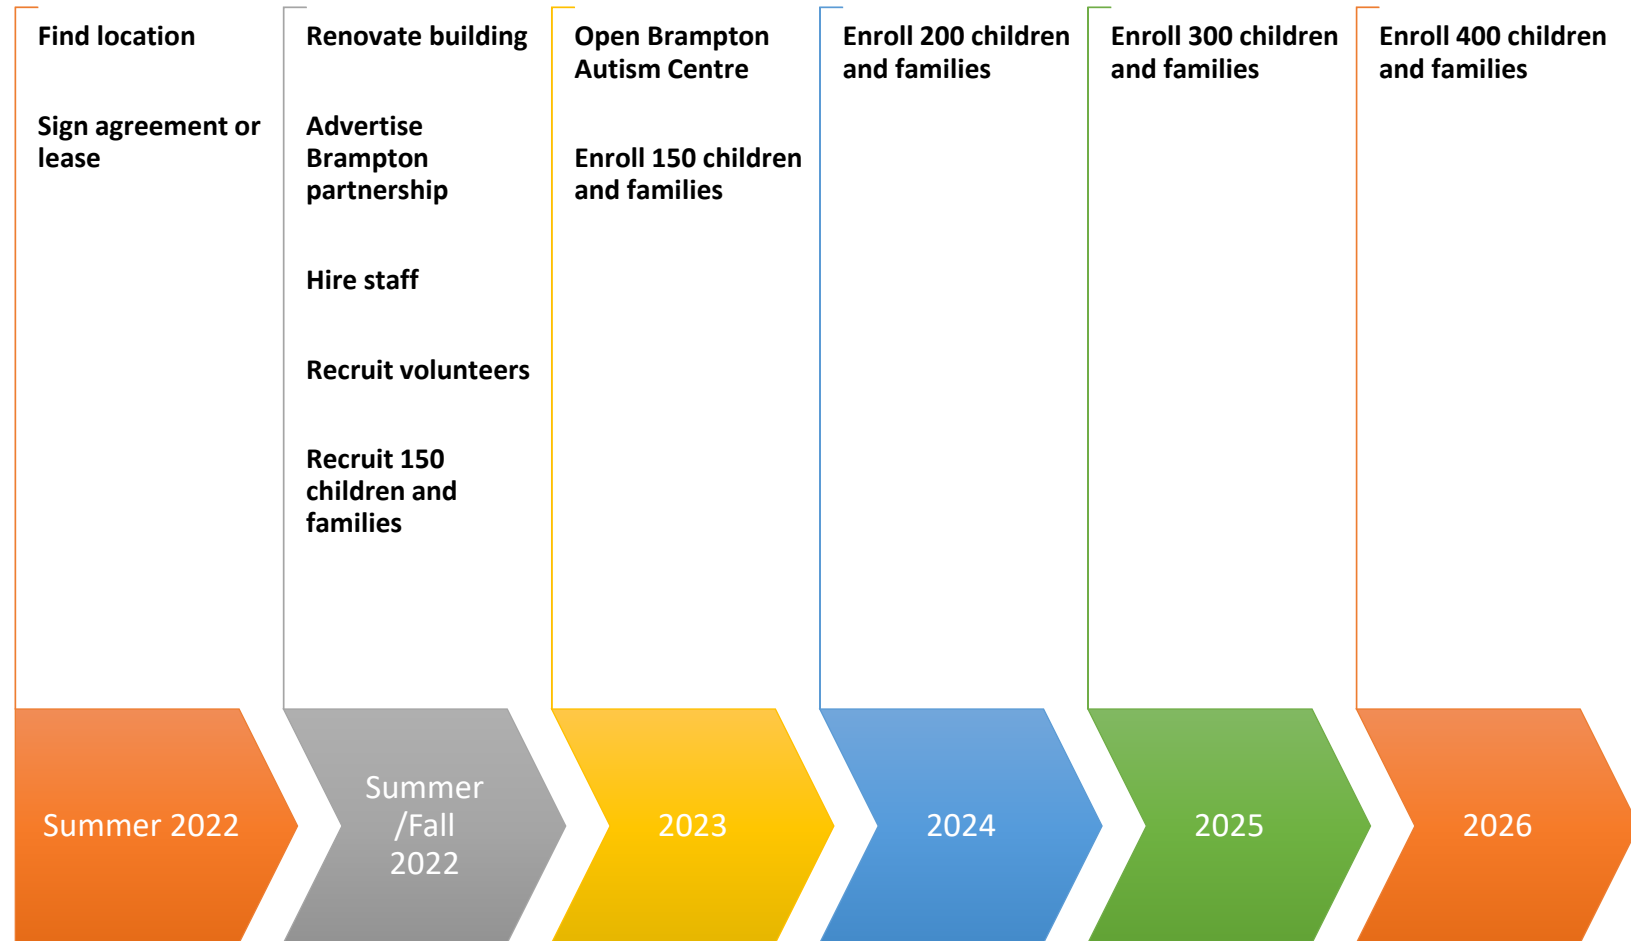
Find location

Sign agreement or lease

Summer 2022

Renovate building

Advertise Brampton partnership

Hire staff

Recruit volunteers

Recruit 150 children and families

Summer /Fall 2022

Open Brampton Autism Centre

Enroll 150 children and families

2023

Enroll 200 children and families

2024

Enroll 300 children and families

2025

Enroll 400 children and families

2026